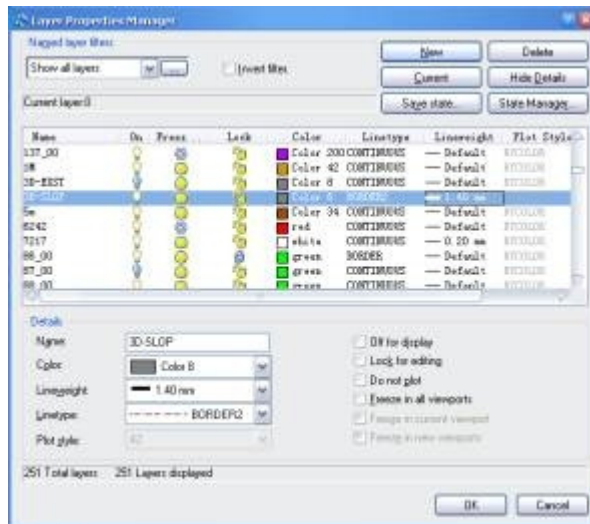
Layer Properties Manager

Named layer filters

Show all layers

Invert filter

New

Delete

Current

Hide Details

Current layer:0

Save state...

State Manager...

| Name | On | Freeze | Lock | Color | Linetype | Lineweight | Plot Style |
|---|---|---|---|---|---|---|---|
| 137_00 | | | | Color 200 | CONTINUOUS | — Default | BYCOLOR |
| 3M | | | | Color 42 | CONTINUOUS | — Default | BYCOLOR |
| 3D-REST | | | | Color 8 | CONTINUOUS | — Default | BYCOLOR |
| 3D-SLOP | | | | Color 8 | BORDER2 | — 1.40 mm | |
| 5m | | | | Color 34 | CONTINUOUS | — Default | BYCOLOR |
| 6242 | | | | red | CONTINUOUS | — Default | BYCOLOR |
| 7217 | | | | white | CONTINUOUS | — 0.20 mm | BYCOLOR |
| 86_00 | | | | green | BORDER | — Default | BYCOLOR |
| 87_00 | | | | green | CONTINUOUS | — Default | BYCOLOR |
| 88_00 | | | | green | CONTINUOUS | — Default | BYCOLOR |

Details

Name: 3D-SLOP

Color: Color 8

Lineweight: 1.40 mm

Linetype: BORDER2

Plot style: 42

Off for display

Lock for editing

Do not plot

Freeze in all viewports

Freeze in current viewport

Freeze in new viewports

251 Total layers 251 Layers displayed

OK

Cancel